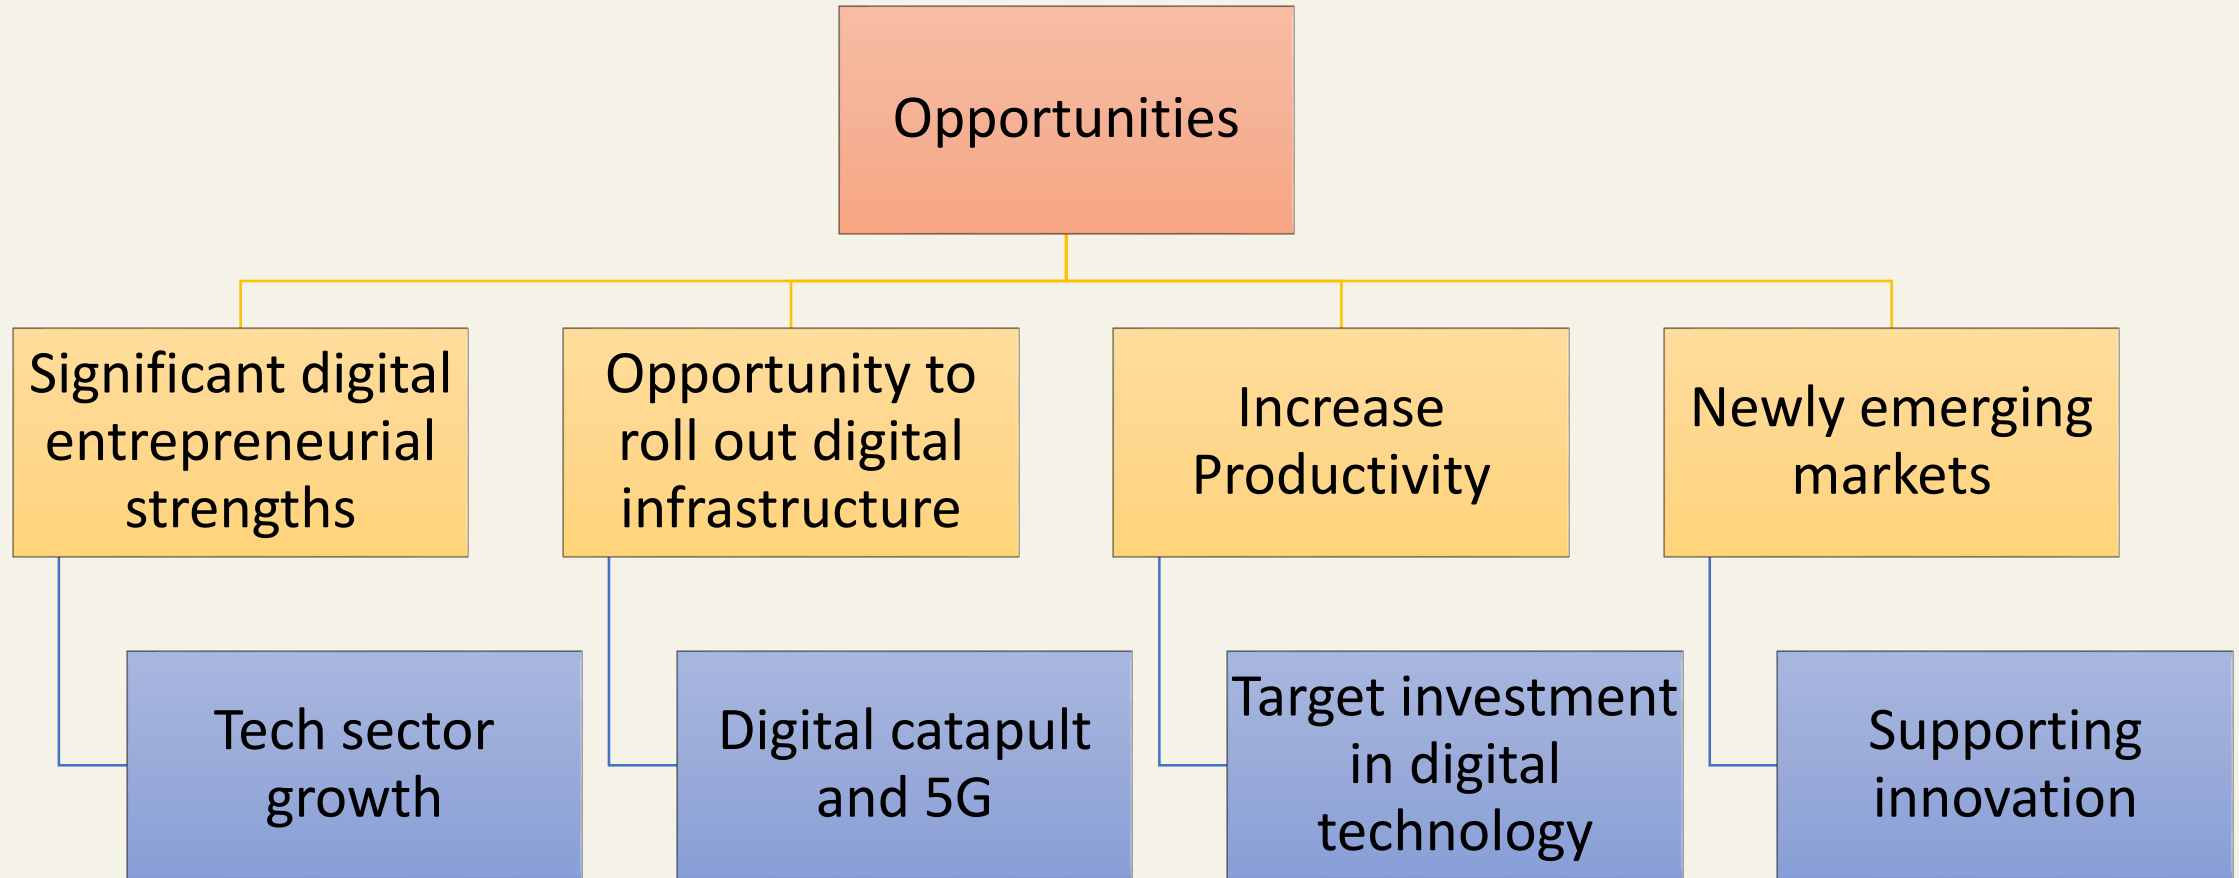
Opportunities

Significant digital entrepreneurial strengths

Tech sector growth

Opportunity to roll out digital infrastructure

Digital catapult and 5G

Increase Productivity

Target investment in digital technology

Newly emerging markets

Supporting innovation